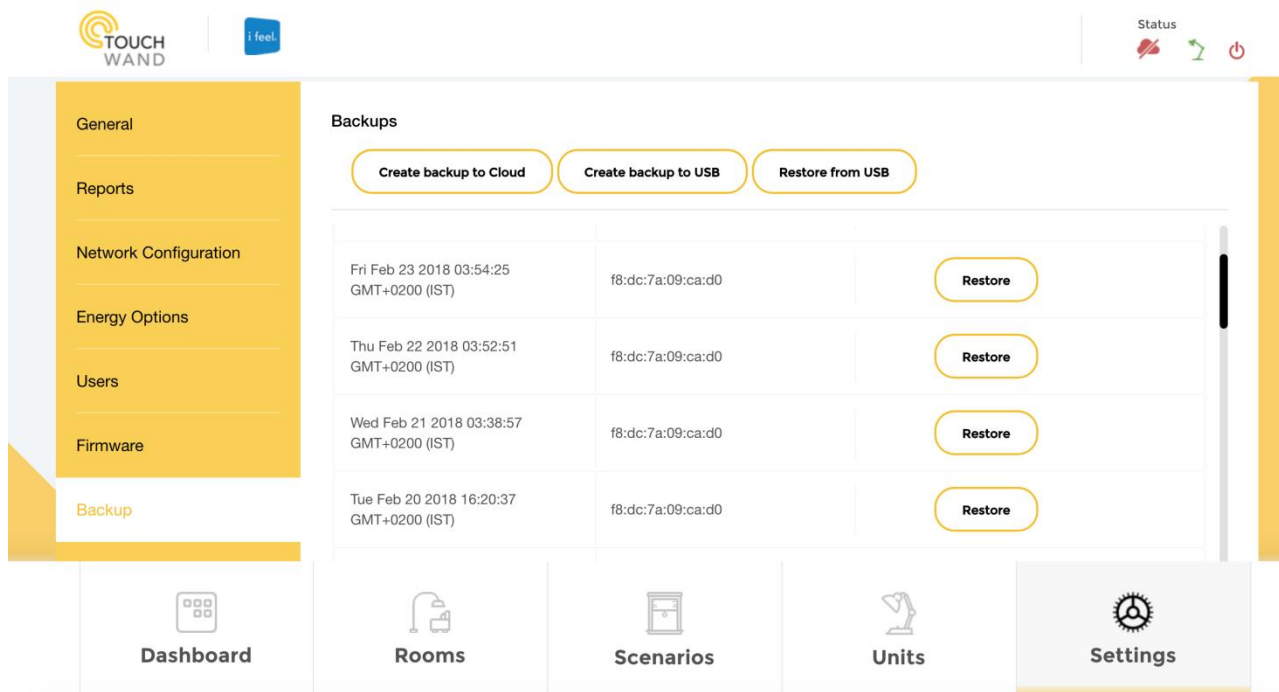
TOUCH WAND

i feel.

Status

General

Reports

Network Configuration

Energy Options

Users

Firmware

Backup

Backups

Create backup to Cloud

Create backup to USB

Restore from USB

| | | |
|---|---|---|
| Fri Feb 23 2018 03:54:25 GMT+0200 (IST) | f8:dc:7a:09:ca:d0 | Restore |
| Thu Feb 22 2018 03:52:51 GMT+0200 (IST) | f8:dc:7a:09:ca:d0 | Restore |
| Wed Feb 21 2018 03:38:57 GMT+0200 (IST) | f8:dc:7a:09:ca:d0 | Restore |
| Tue Feb 20 2018 16:20:37 GMT+0200 (IST) | f8:dc:7a:09:ca:d0 | Restore |

Dashboard

Rooms

Scenarios

Units

Settings